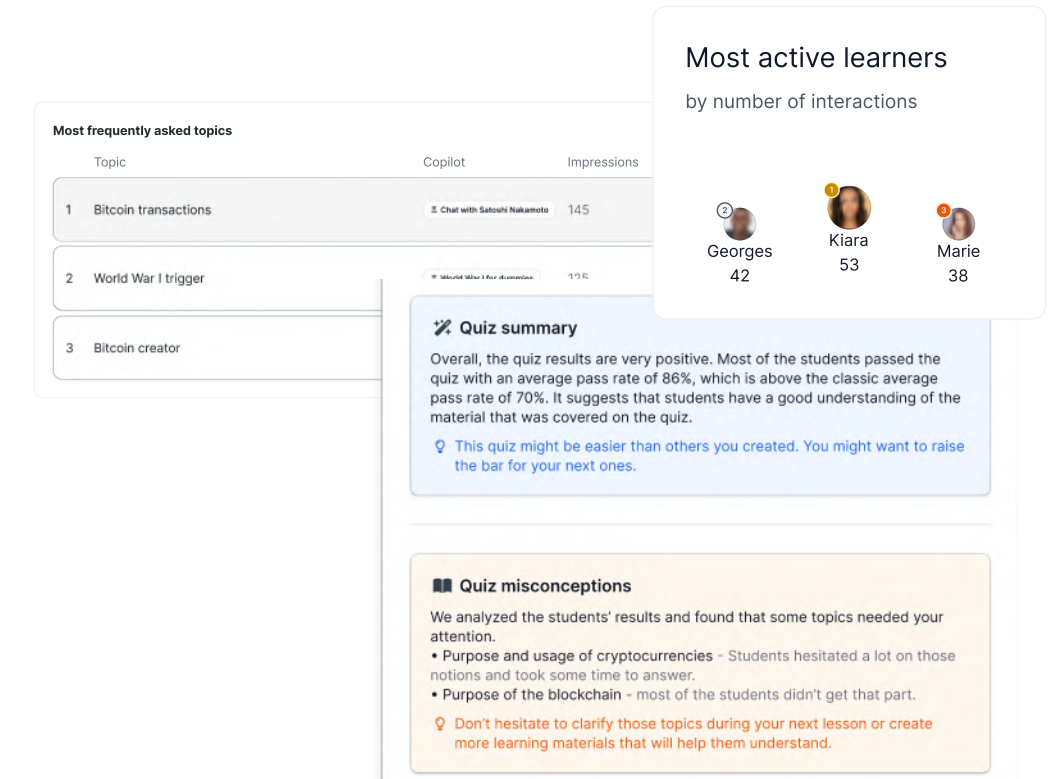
Most frequently asked topics

| | Topic | Copilot | Impressions |
|---|---|---|---|
| 1 | Bitcoin transactions | Chat with Satoshi Nakamoto | 145 |
| 2 | World War I trigger | World War I for dummies | 125 |
| 3 | Bitcoin creator | | |

Most active learners

by number of interactions

2 Georges 42
1 Kiara 53
3 Marie 38

Quiz summary

Overall, the quiz results are very positive. Most of the students passed the quiz with an average pass rate of 86%, which is above the classic average pass rate of 70%. It suggests that students have a good understanding of the material that was covered on the quiz.

This quiz might be easier than others you created. You might want to raise the bar for your next ones.

Quiz misconceptions

We analyzed the students' results and found that some topics needed your attention.
• Purpose and usage of cryptocurrencies - Students hesitated a lot on those notions and took some time to answer.
• Purpose of the blockchain - most of the students didn't get that part.

Don't hesitate to clarify those topics during your next lesson or create more learning materials that will help them understand.